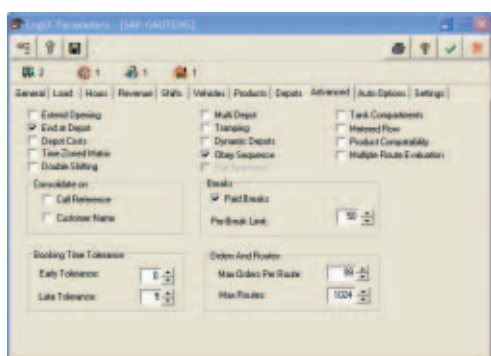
LogiX Parameters - [SAP-GAUTENG]

2 1 1 1

General | Load | Hours | Revenue | Shifts | Vehicles | Products | Depots | Advanced | Auto Options | Settings

Extend Opening
End at Depot
Depot Costs
Time Zoned Matrix
Double Shifting

Multi Depot
Tramping
Dynamic Depots
Obey Sequence
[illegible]

Tank Compartments
Metered Flow
Product Compatability
Multiple Route Evaluation

Consolidate on
Call Reference
Customer Name

Breaks
Paid Breaks
Per Break Limit 50

Booking Time Tolerance
Early Tolerance 0
Late Tolerance 5

Orders And Routes
Max Orders Per Route 99
Max Routes 1024